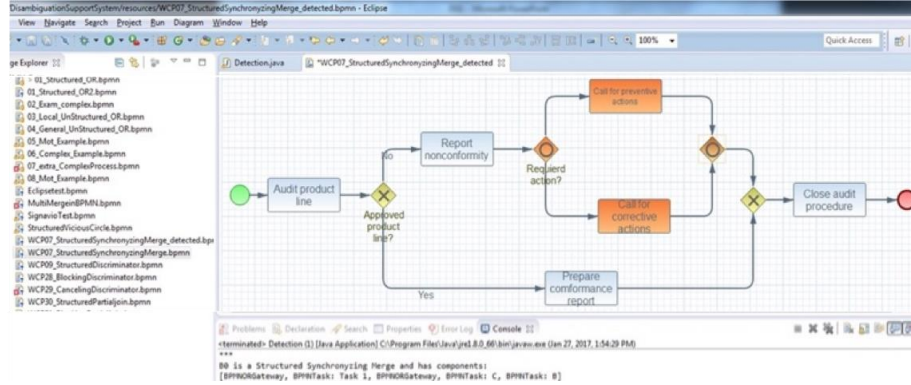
DisambiguationSupportSystem/resources/WCP07_StructuredSynchronizingMerge_detected.bpmn - Eclipse

View Navigate Search Project Run Diagram Window Help

100%

Quick Access

ge Explorer

01_Structured_OR.bpmn
01_Structured_OR2.bpmn
02_Exam_complex.bpmn
03_Local_UnStructured_OR.bpmn
04_General_UnStructured_OR.bpmn
05_Mot_Example.bpmn
06_Complex_Example.bpmn
07_extra_ComplexProcess.bpmn
08_Mot_Example.bpmn
Eclipsetest.bpmn
MultiMergeinBPMN.bpmn
SignavioTest.bpmn
StructuredViciousCircle.bpmn
WCP07_StructuredSynchronizingMerge_detected.bpm
WCP07_StructuredSynchronizingMerge.bpmn
WCP09_StructuredDiscriminator.bpmn
WCP28_BlockingDiscriminator.bpmn
WCP29_CancelingDiscriminator.bpmn
WCP30_StructuredPartialJoin.bpmn

Detection.java

*WCP07_StructuredSynchronizingMerge_detected

Audit product line

Approved product line?

No

Report nonconformity

Requierd action?

Call for preventive actions

Call for corrective actions

Yes

Prepare comformance report

Close audit procedure

Problems Declaration Search Properties Error Log Console

<terminated> Detection (1) [Java Application] C:\Program Files\Java\jre1.8.0_66\bin\javaw.exe (Jan 27, 2017, 1:54:29 PM)

***

B0 is a Structured Synchronizing Merge and has components:
[BPMNORGateway, BPMNTask: Task 1, BPMNORGateway, BPMNTask: C, BPMNTask: B]